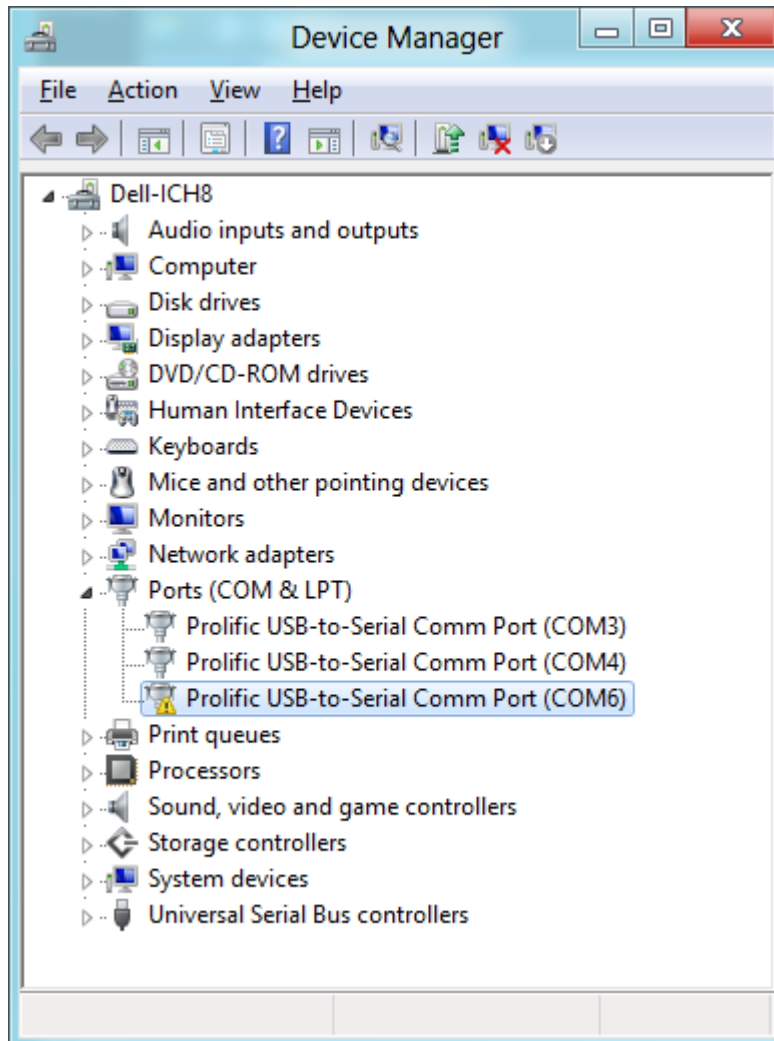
Device Manager

File Action View Help

Dell-ICH8
Audio inputs and outputs
Computer
Disk drives
Display adapters
DVD/CD-ROM drives
Human Interface Devices
Keyboards
Mice and other pointing devices
Monitors
Network adapters
Ports (COM & LPT)
Prolific USB-to-Serial Comm Port (COM3)
Prolific USB-to-Serial Comm Port (COM4)
Prolific USB-to-Serial Comm Port (COM6)
Print queues
Processors
Sound, video and game controllers
Storage controllers
System devices
Universal Serial Bus controllers